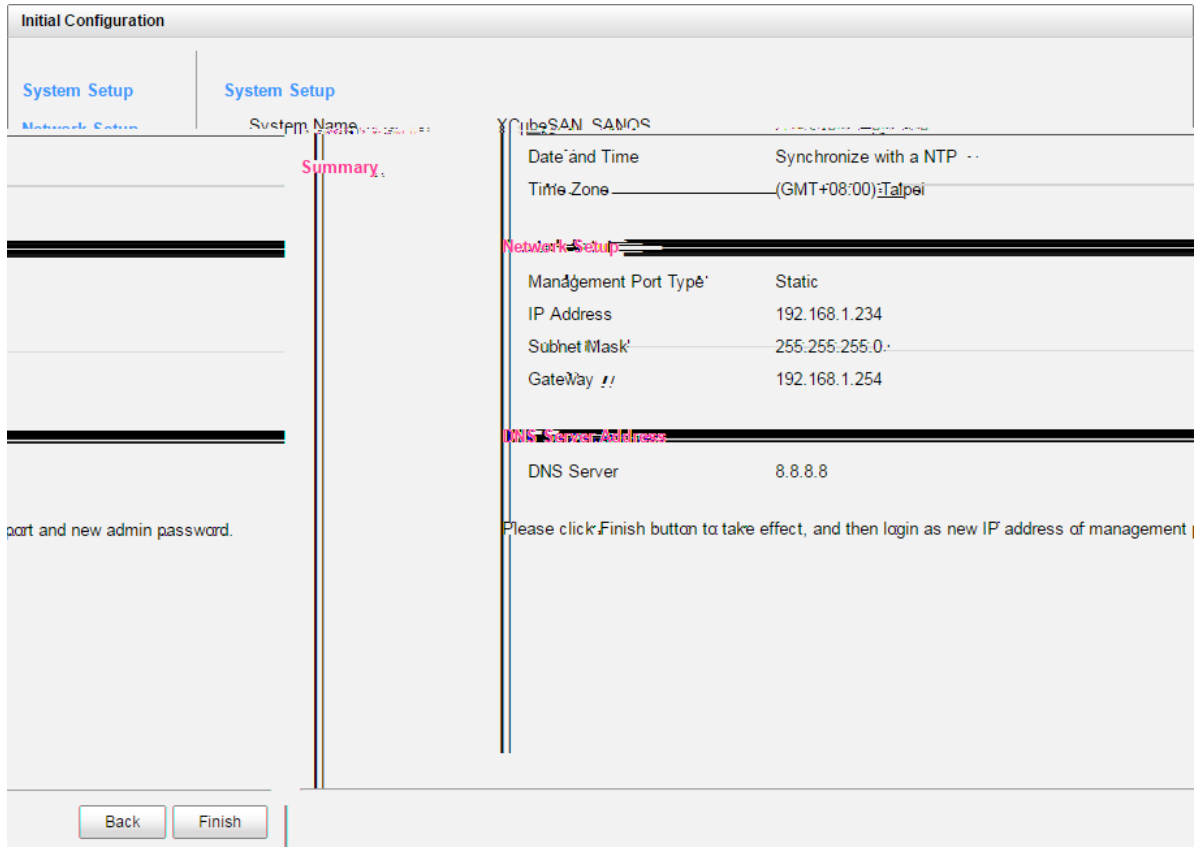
Initial Configuration

System Setup

Network Setup

System Setup

System Name

XCubeSAN_SANOS

Summary

Date and Time

Synchronize with a NTP

Time Zone

(GMT+08:00) Taipei

Network Setup

Management Port Type

Static

IP Address

192.168.1.234

Subnet Mask

255.255.255.0

GateWay

192.168.1.254

DNS Server Address

DNS Server

8.8.8.8

port and new admin password.

Please click Finish button to take effect, and then login as new IP address of management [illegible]

Back

Finish